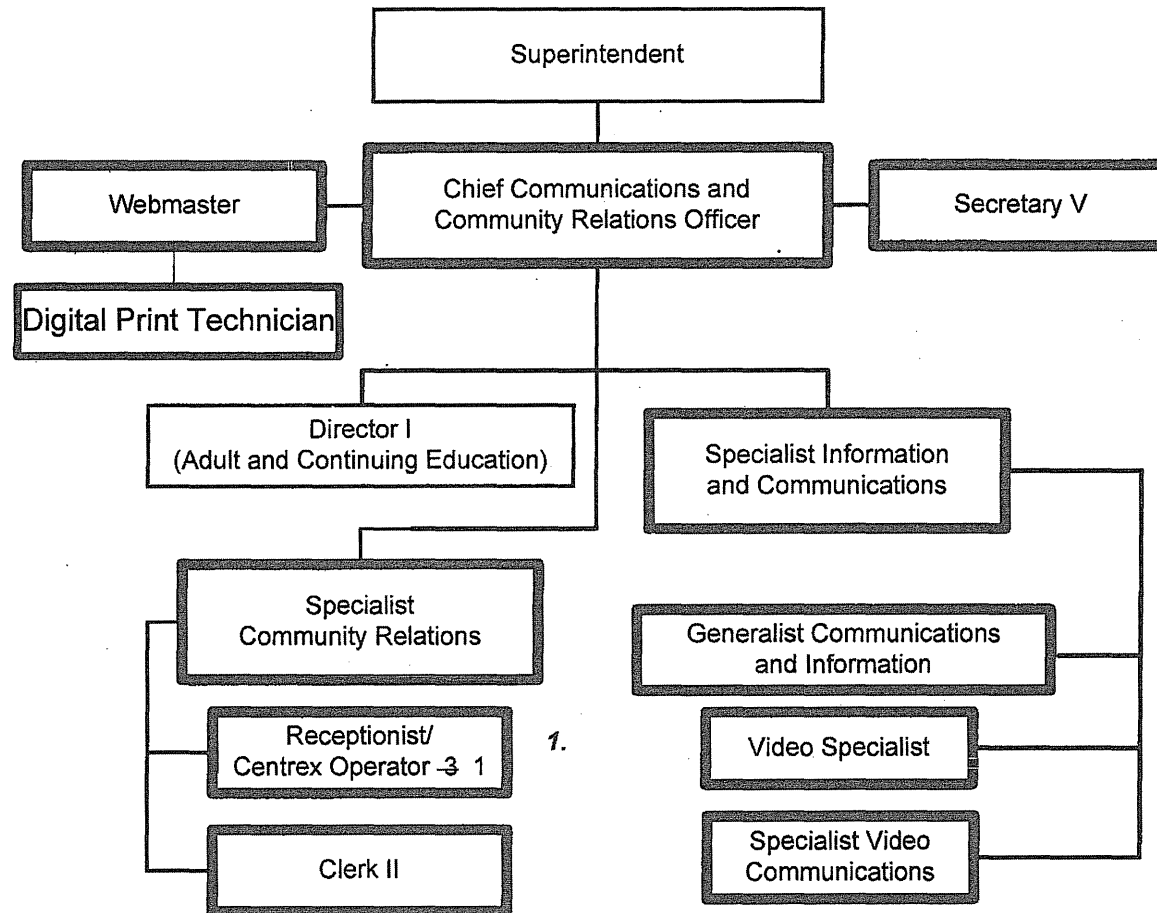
Superintendent

Webmaster

Chief Communications and Community Relations Officer

Secretary V

Digital Print Technician

Director I (Adult and Continuing Education)

Specialist Information and Communications

Specialist Community Relations

Generalist Communications and Information

Receptionist/ Centrex Operator ~~3~~ 1

1.

Video Specialist

Clerk II

Specialist Video Communications